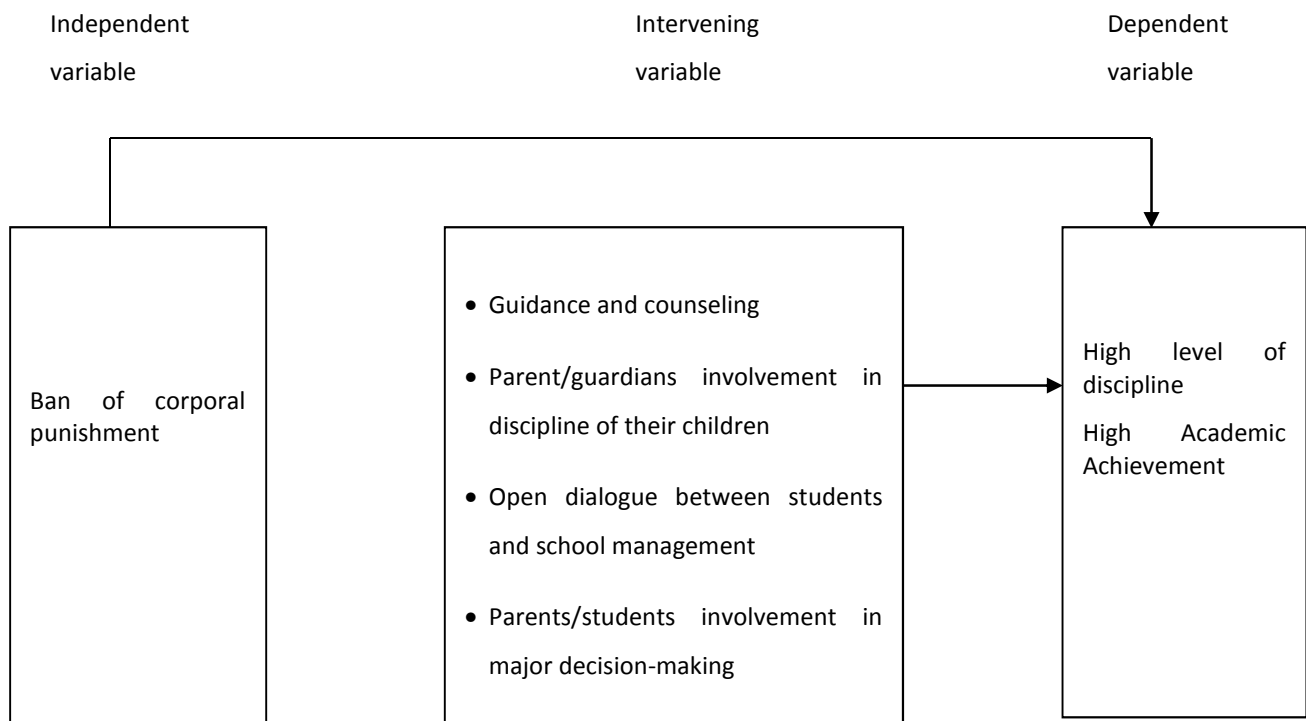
Independent variable

Intervening variable

Dependent variable

Ban of corporal punishment

- Guidance and counseling
- Parent/guardians involvement in discipline of their children
- Open dialogue between students and school management
- Parents/students involvement in major decision-making

High level of discipline

High Academic Achievement